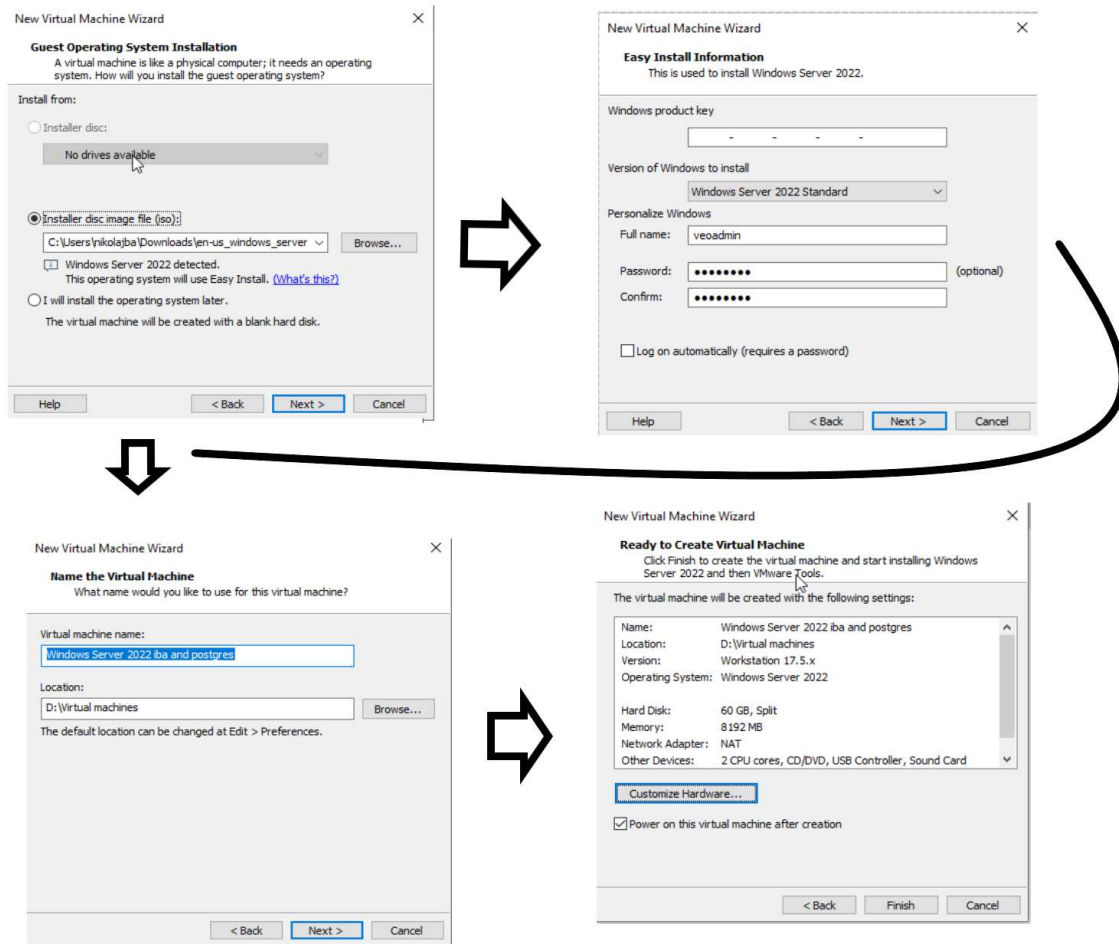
New Virtual Machine Wizard

Guest Operating System Installation
A virtual machine is like a physical computer; it needs an operating system. How will you install the guest operating system?

Install from:

Installer disc:

No drives available

Installer disc image file (iso):

C:\Users\nikolajba\Downloads\en-us_windows_server

Browse...

Windows Server 2022 detected.
This operating system will use Easy Install. (What's this?)

I will install the operating system later.

The virtual machine will be created with a blank hard disk.

Help

< Back

Next >

Cancel

New Virtual Machine Wizard

Easy Install Information
This is used to install Windows Server 2022.

Windows product key

- - - - -

Version of Windows to install

Windows Server 2022 Standard

Personalize Windows

Full name: veoadmin

Password: •••••••• (optional)

Confirm: ••••••••

Log on automatically (requires a password)

Help

< Back

Next >

Cancel

New Virtual Machine Wizard

Name the Virtual Machine
What name would you like to use for this virtual machine?

Virtual machine name:

Windows Server 2022 iba and postgres

Location:

D:\Virtual machines

Browse...

The default location can be changed at Edit > Preferences.

< Back

Next >

Cancel

New Virtual Machine Wizard

Ready to Create Virtual Machine
Click Finish to create the virtual machine and start installing Windows Server 2022 and then VMware Tools.

The virtual machine will be created with the following settings:

Name: Windows Server 2022 iba and postgres
Location: D:\Virtual machines
Version: Workstation 17.5.x
Operating System: Windows Server 2022

Hard Disk: 60 GB, Split
Memory: 8192 MB
Network Adapter: NAT
Other Devices: 2 CPU cores, CD/DVD, USB Controller, Sound Card

Customize Hardware...

Power on this virtual machine after creation

< Back

Finish

Cancel